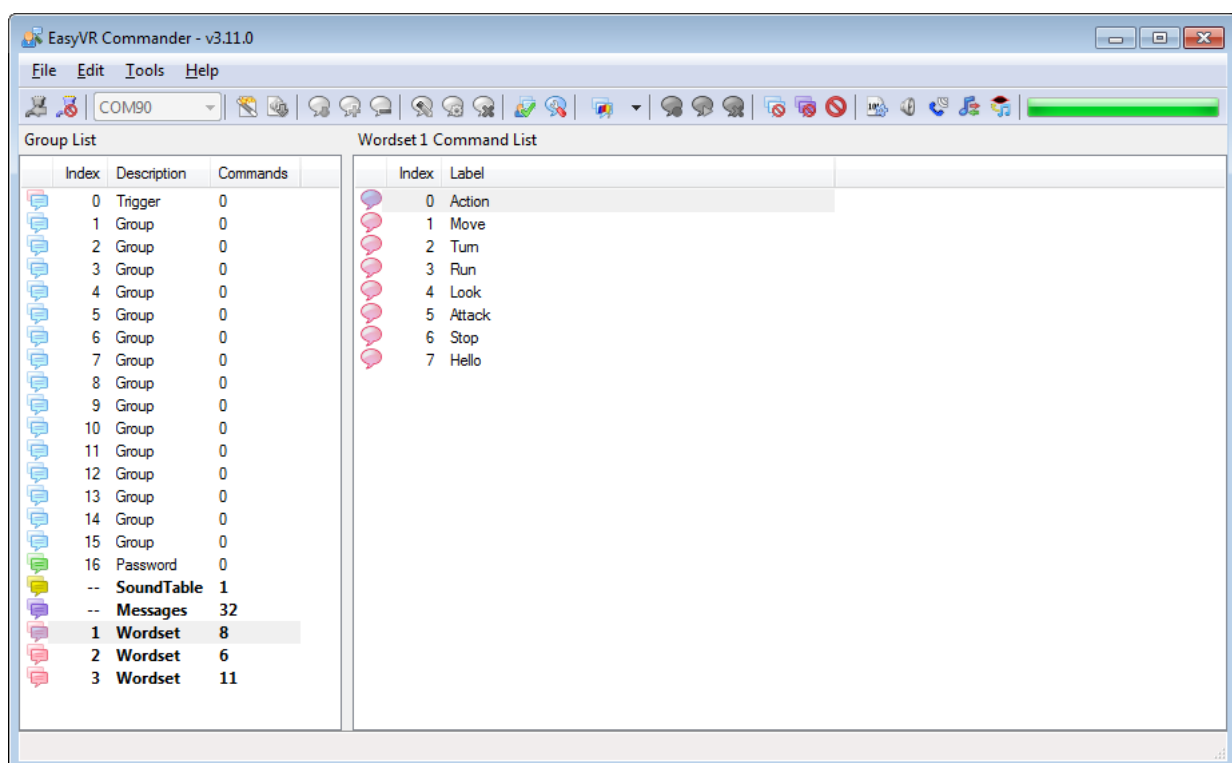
EasyVR Commander - v3.11.0

File Edit Tools Help

COM90

Group List

| Index | Description | Commands |
|---|---|---|
| 0 | Trigger | 0 |
| 1 | Group | 0 |
| 2 | Group | 0 |
| 3 | Group | 0 |
| 4 | Group | 0 |
| 5 | Group | 0 |
| 6 | Group | 0 |
| 7 | Group | 0 |
| 8 | Group | 0 |
| 9 | Group | 0 |
| 10 | Group | 0 |
| 11 | Group | 0 |
| 12 | Group | 0 |
| 13 | Group | 0 |
| 14 | Group | 0 |
| 15 | Group | 0 |
| 16 | Password | 0 |
| -- | SoundTable | 1 |
| -- | Messages | 32 |
| 1 | Wordset | 8 |
| 2 | Wordset | 6 |
| 3 | Wordset | 11 |

Wordset 1 Command List

| Index | Label |
|---|---|
| 0 | Action |
| 1 | Move |
| 2 | Turn |
| 3 | Run |
| 4 | Look |
| 5 | Attack |
| 6 | Stop |
| 7 | Hello |